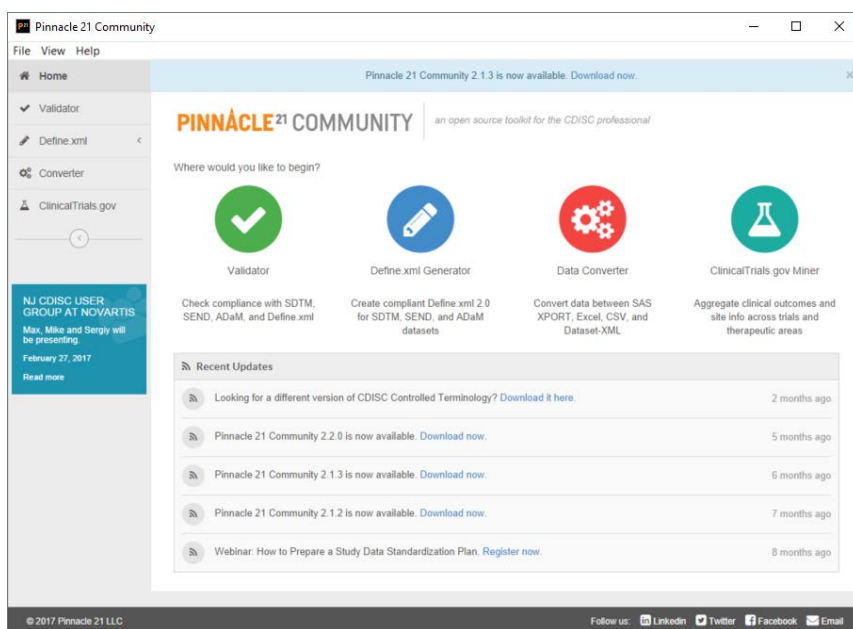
P21 Pinnacle 21 Community

File View Help

Home

Validator

Define.xml

Converter

ClinicalTrials.gov

NJ CDISC USER GROUP AT NOVARTIS

Max, Mike and Sergiy will be presenting.

February 27, 2017

Read more

Pinnacle 21 Community 2.1.3 is now available. Download now.

PINNACLE 21 COMMUNITY | an open source toolkit for the CDISC professional

Where would you like to begin?

Validator

Check compliance with SDTM, SEND, ADaM, and Define.xml

Define.xml Generator

Create compliant Define.xml 2.0 for SDTM, SEND, and ADaM datasets

Data Converter

Convert data between SAS XPORT, Excel, CSV, and Dataset-XML

ClinicalTrials.gov Miner

Aggregate clinical outcomes and site info across trials and therapeutic areas

Recent Updates

Looking for a different version of CDISC Controlled Terminology? Download it here. 2 months ago

Pinnacle 21 Community 2.2.0 is now available. Download now. 5 months ago

Pinnacle 21 Community 2.1.3 is now available. Download now. 6 months ago

Pinnacle 21 Community 2.1.2 is now available. Download now. 7 months ago

Webinar: How to Prepare a Study Data Standardization Plan. Register now. 8 months ago

© 2017 Pinnacle 21 LLC

Follow us: Linkedin Twitter Facebook Email